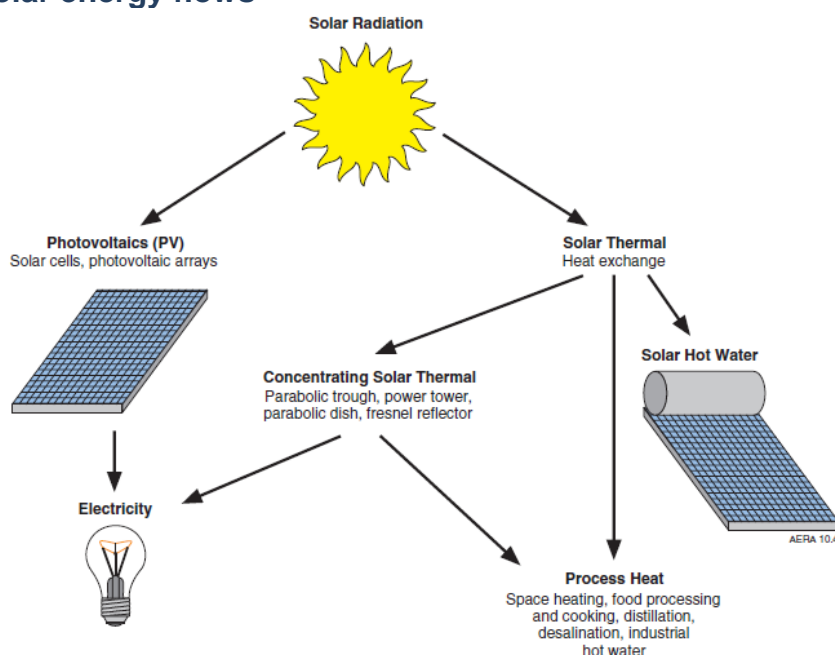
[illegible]olar energy flows

Solar Radiation

Photovoltaics (PV)
Solar cells, photovoltaic arrays

Solar Thermal
Heat exchange

Solar Hot Water

Concentrating Solar Thermal
Parabolic trough, power tower, parabolic dish, fresnel reflector

Electricity

AERA 10.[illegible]

Process Heat
Space heating, food processing and cooking, distillation, desalination, industrial hot water